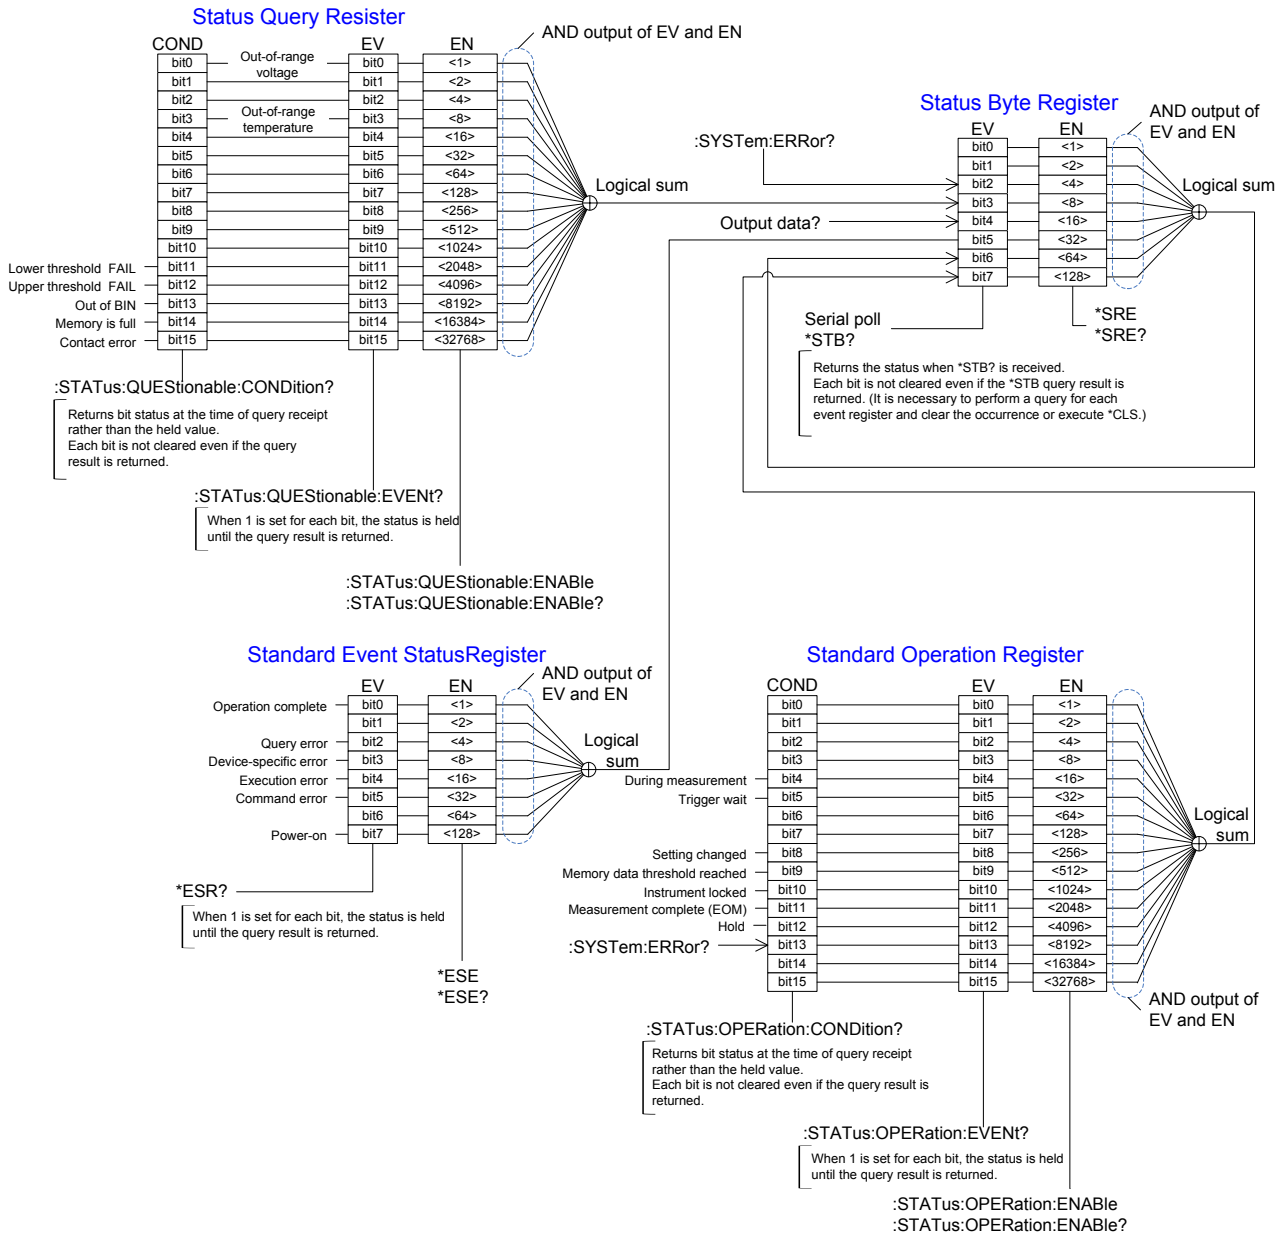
Status Query Resister

COND | EV | EN

AND output of EV and EN

| COND | | EV | EN |
|---|---|---|---|
| bit0 | Out-of-range voltage | bit0 | <1> |
| bit1 | | bit1 | <2> |
| bit2 | Out-of-range temperature | bit2 | <4> |
| bit3 | | bit3 | <8> |
| bit4 | | bit4 | <16> |
| bit5 | | bit5 | <32> |
| bit6 | | bit6 | <64> |
| bit7 | | bit7 | <128> |
| bit8 | | bit8 | <256> |
| bit9 | | bit9 | <512> |
| bit10 | | bit10 | <1024> |
| Lower threshold FAIL bit11 | | bit11 | <2048> |
| Upper threshold FAIL bit12 | | bit12 | <4096> |
| Out of BIN bit13 | | bit13 | <8192> |
| Memory is full bit14 | | bit14 | <16384> |
| Contact error bit15 | | bit15 | <32768> |

Logical sum

:STATus:QUEStionable:CONDition?
Returns bit status at the time of query receipt rather than the held value.
Each bit is not cleared even if the query result is returned.

:STATus:QUEStionable:EVENt?
When 1 is set for each bit, the status is held until the query result is returned.

:STATus:QUEStionable:ENABle
:STATus:QUEStionable:ENABle?

Status Byte Register

AND output of EV and EN

:SYSTem:ERRor?

Output data?

| EV | EN |
|---|---|
| bit0 | <1> |
| bit1 | <2> |
| bit2 | <4> |
| bit3 | <8> |
| bit4 | <16> |
| bit5 | <32> |
| bit6 | <64> |
| bit7 | <128> |

Logical sum

Serial poll
*STB?

*SRE
*SRE?

Returns the status when *STB? is received.
Each bit is not cleared even if the *STB query result is returned. (It is necessary to perform a query for each event register and clear the occurrence or execute *CLS.)

Standard Event StatusRegister

AND output of EV and EN

| | EV | EN |
|---|---|---|
| Operation complete | bit0 | <1> |
| | bit1 | <2> |
| Query error | bit2 | <4> |
| Device-specific error | bit3 | <8> |
| Execution error | bit4 | <16> |
| Command error | bit5 | <32> |
| | bit6 | <64> |
| Power-on | bit7 | <128> |

Logical sum

*ESR?
When 1 is set for each bit, the status is held until the query result is returned.

*ESE
*ESE?

Standard Operation Register

| | COND | EV | EN |
|---|---|---|---|
| | bit0 | bit0 | <1> |
| | bit1 | bit1 | <2> |
| | bit2 | bit2 | <4> |
| | bit3 | bit3 | <8> |
| During measurement | bit4 | bit4 | <16> |
| Trigger wait | bit5 | bit5 | <32> |
| | bit6 | bit6 | <64> |
| | bit7 | bit7 | <128> |
| Setting changed | bit8 | bit8 | <256> |
| Memory data threshold reached | bit9 | bit9 | <512> |
| Instrument locked | bit10 | bit10 | <1024> |
| Measurement complete (EOM) | bit11 | bit11 | <2048> |
| Hold | bit12 | bit12 | <4096> |
| :SYSTem:ERRor? | bit13 | bit13 | <8192> |
| | bit14 | bit14 | <16384> |
| | bit15 | bit15 | <32768> |

Logical sum

AND output of EV and EN

:STATus:OPERation:CONDition?
Returns bit status at the time of query receipt rather than the held value.
Each bit is not cleared even if the query result is returned.

:STATus:OPERation:EVENt?
When 1 is set for each bit, the status is held until the query result is returned.

:STATus:OPERation:ENABle
:STATus:OPERation:ENABle?